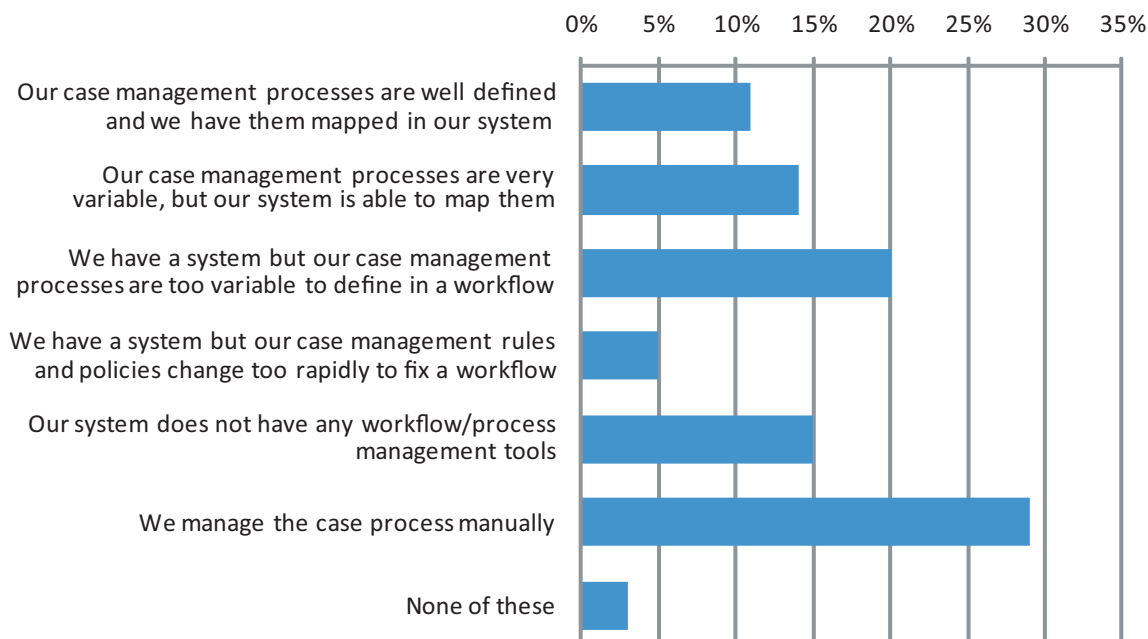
0% 5% 10% 15% 20% 25% 30% 35%

Our case management processes are well defined and we have them mapped in our system

Our case management processes are very variable, but our system is able to map them

We have a system but our case management processes are too variable to define in a workflow

We have a system but our case management rules and policies change too rapidly to fix a workflow

Our system does not have any workflow/process management tools

We manage the case process manually

None of these